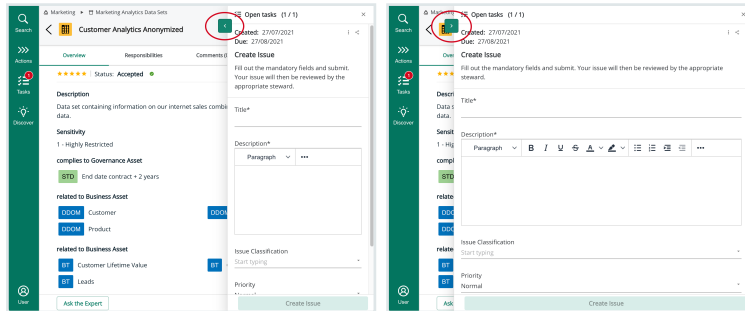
Search
Actions
Tasks
Discover
User

Marketing ▸ Marketing Analytics Data Sets
Customer Analytics Anonymized
Overview
Responsibilities
Comments
★★★★★ Status: Accepted
Description
Data set containing information on our internet sales combi data.
Sensitivity
1 - Highly Restricted
complies to Governance Asset
STD End date contract + 2 years
related to Business Asset
DDOM Customer
DDOM
DDOM Product
related to Business Asset
BT Customer Lifetime Value
BT
BT Leads
Ask the Expert

Open tasks (1 / 1)
Created: 27/07/2021
Due: 27/08/2021
Create Issue
Fill out the mandatory fields and submit. Your issue will then be reviewed by the appropriate steward.
Title*
Description*
Paragraph
Issue Classification
Start typing
Priority
Normal
Create Issue

Search
Actions
Tasks
Discover
User
Marketing
Ove
Descr
Your
data.
Sensit
1 - Hig
compl
STD
relate
DDOM
DDOM
relate
BT
BT
Ask

Open tasks (1 / 1)
Created: 27/07/2021
Due: 27/08/2021
Create Issue
Fill out the mandatory fields and submit. Your issue will then be reviewed by the appropriate steward.
Title*
Description*
Paragraph B I U S A
Issue Classification
Start typing
Priority
Normal
Create Issue